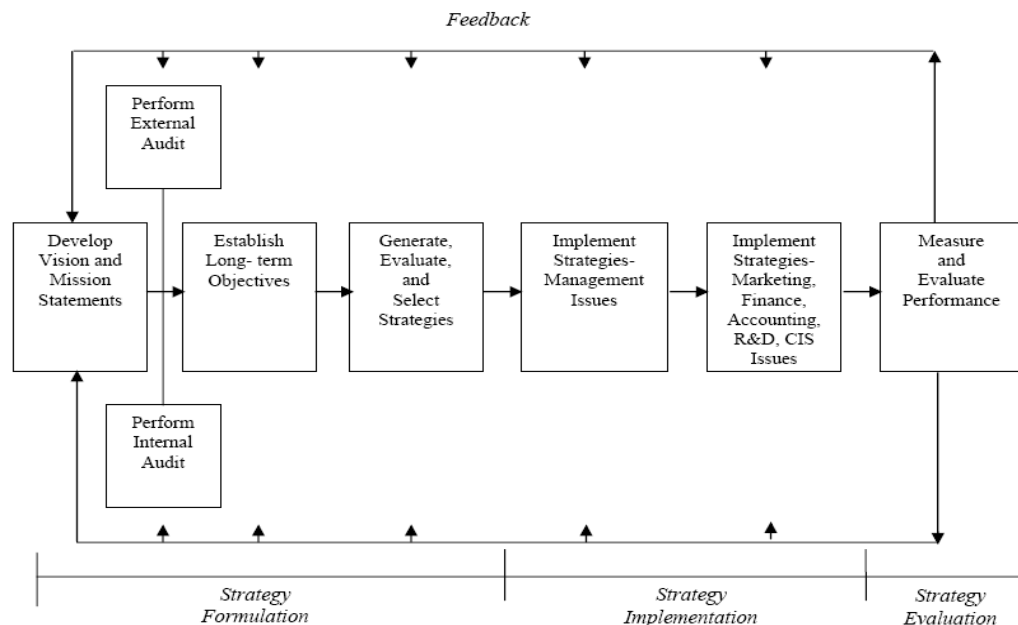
Feedback

Perform External Audit

Develop Vision and Mission Statements

Establish Long- term Objectives

Generate, Evaluate, and Select Strategies

Implement Strategies- Management Issues

Implement Strategies- Marketing, Finance, Accounting, R&D, CIS Issues

Measure and Evaluate Performance

Perform Internal Audit

Strategy Formulation

Strategy Implementation

Strategy Evaluation